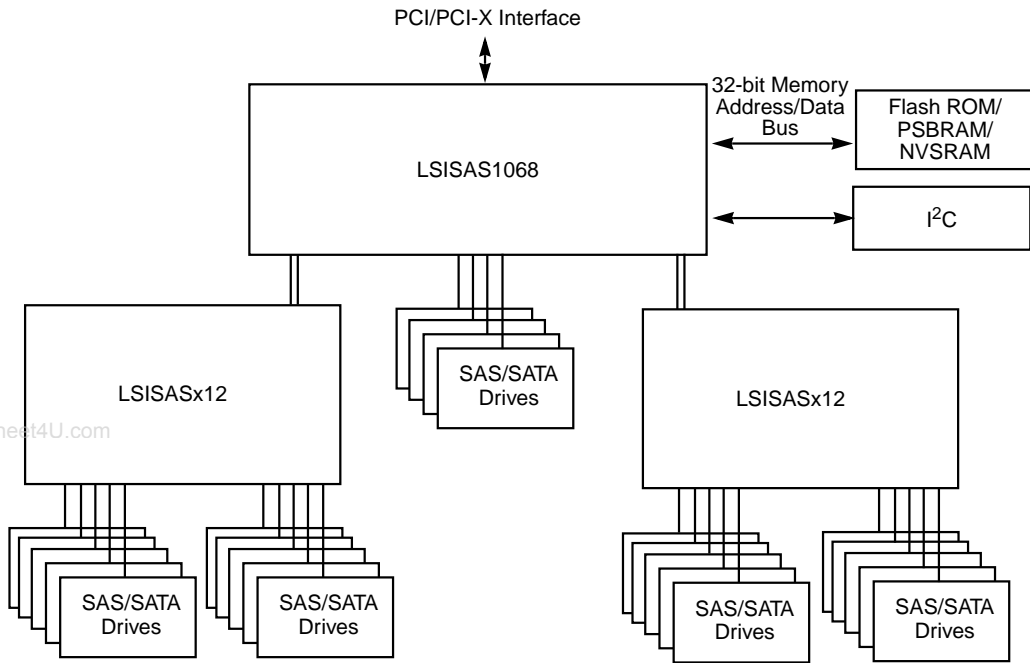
PCI/PCI-X Interface

32-bit Memory Address/Data Bus

Flash ROM/ PSBRAM/ NVSRAM

LSISAS1068

I$^2$C

LSISASx12

SAS/SATA Drives

LSISASx12

heet4U.com

SAS/SATA Drives

SAS/SATA Drives

SAS/SATA Drives

SAS/SATA Drives